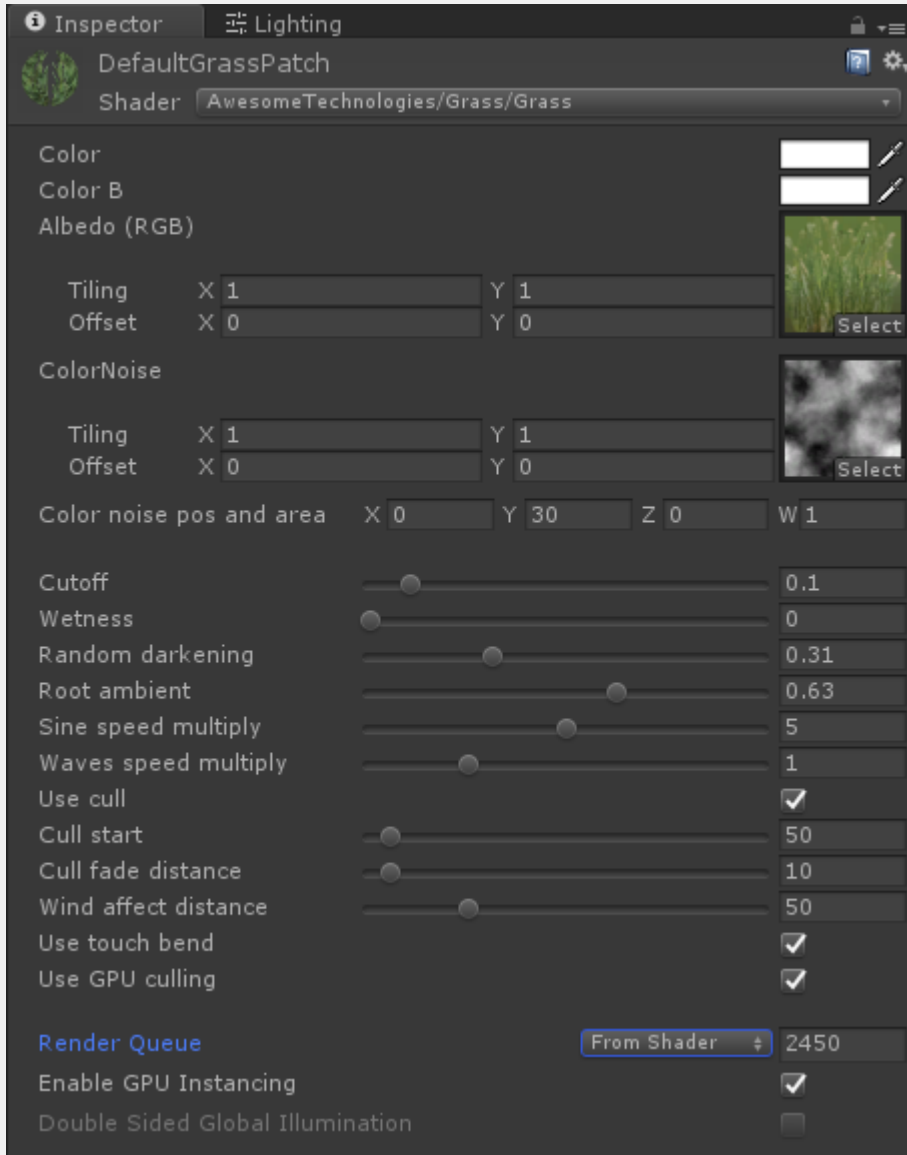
Inspector Lighting

DefaultGrassPatch
Shader AwesomeTechnologies/Grass/Grass

Color
Color B
Albedo (RGB)

Tiling X 1 Y 1
Offset X 0 Y 0
Select

ColorNoise

Tiling X 1 Y 1
Offset X 0 Y 0
Select

Color noise pos and area X 0 Y 30 Z 0 W 1

Cutoff 0.1
Wetness 0
Random darkening 0.31
Root ambient 0.63
Sine speed multiply 5
Waves speed multiply 1
Use cull
Cull start 50
Cull fade distance 10
Wind affect distance 50
Use touch bend
Use GPU culling

Render Queue From Shader 2450
Enable GPU Instancing
Double Sided Global Illumination